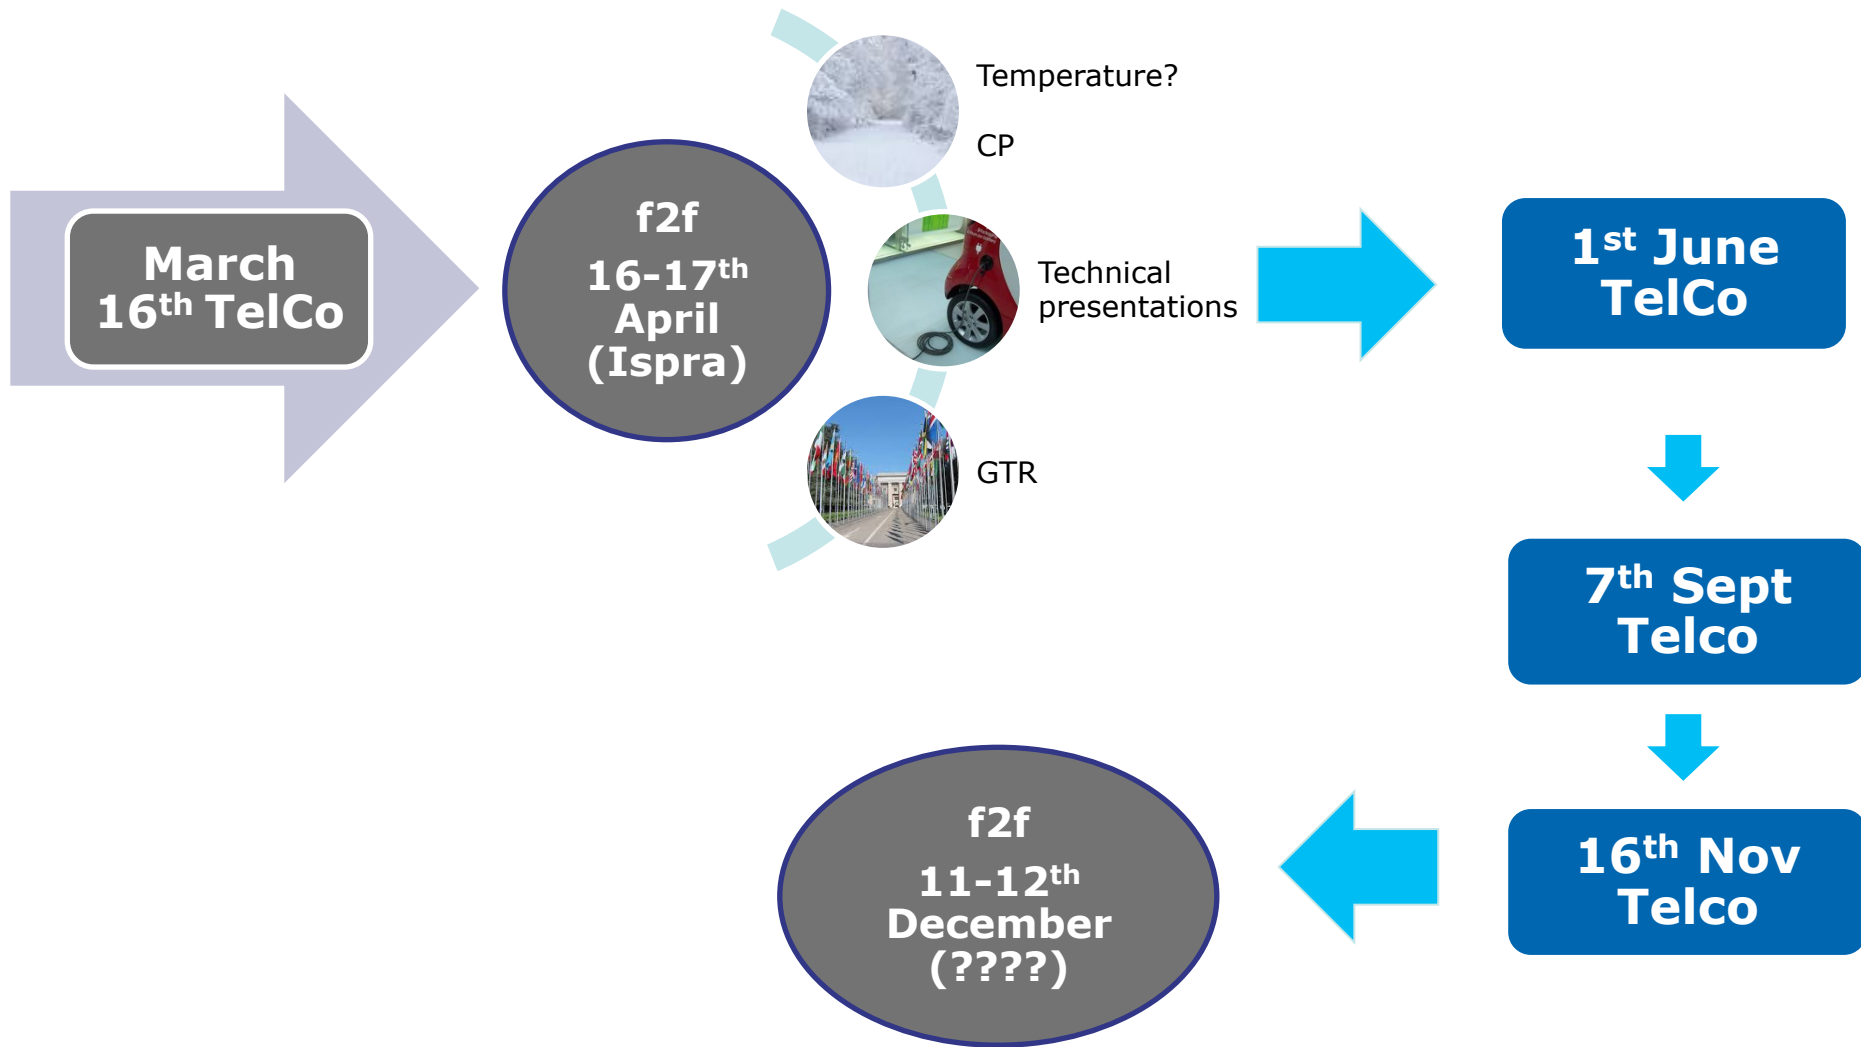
March 16$^{th}$ TelCo

f2f

16-17$^{th}$ April (Ispra)

Temperature?

CP

Technical presentations

GTR

1$^{st}$ June TelCo

7$^{th}$ Sept Telco

16$^{th}$ Nov Telco

f2f

11-12$^{th}$ December (????)